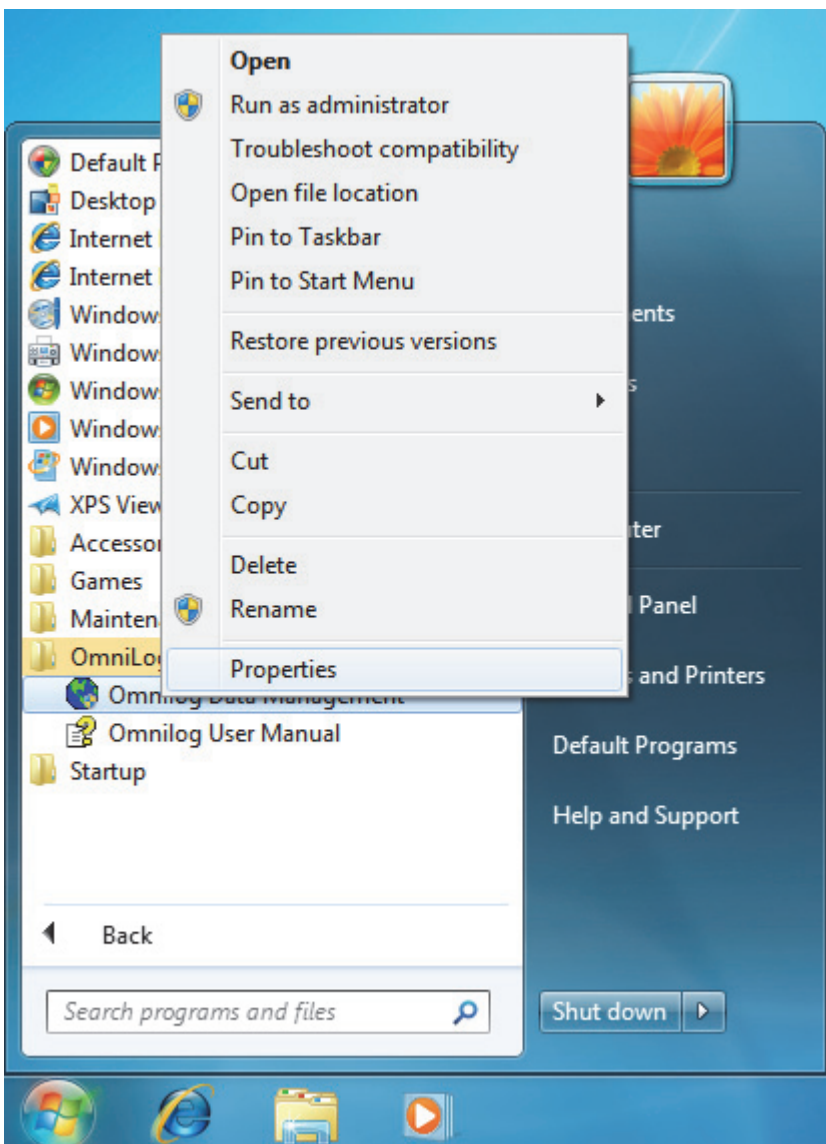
Open
Run as administrator
Troubleshoot compatibility
Open file location
Pin to Taskbar
Pin to Start Menu
Restore previous versions
Send to
Cut
Copy
Delete
Rename
Properties

Default P
Desktop
Internet
Internet
Window
Window
Window
Window
Window
XPS View
Accessor
Games
Mainten
OmniLo
Omnilog Data Management
Omnilog User Manual
Startup

Back

Search programs and files

ents
s
ter
Panel
s and Printers
Default Programs
Help and Support

Shut down